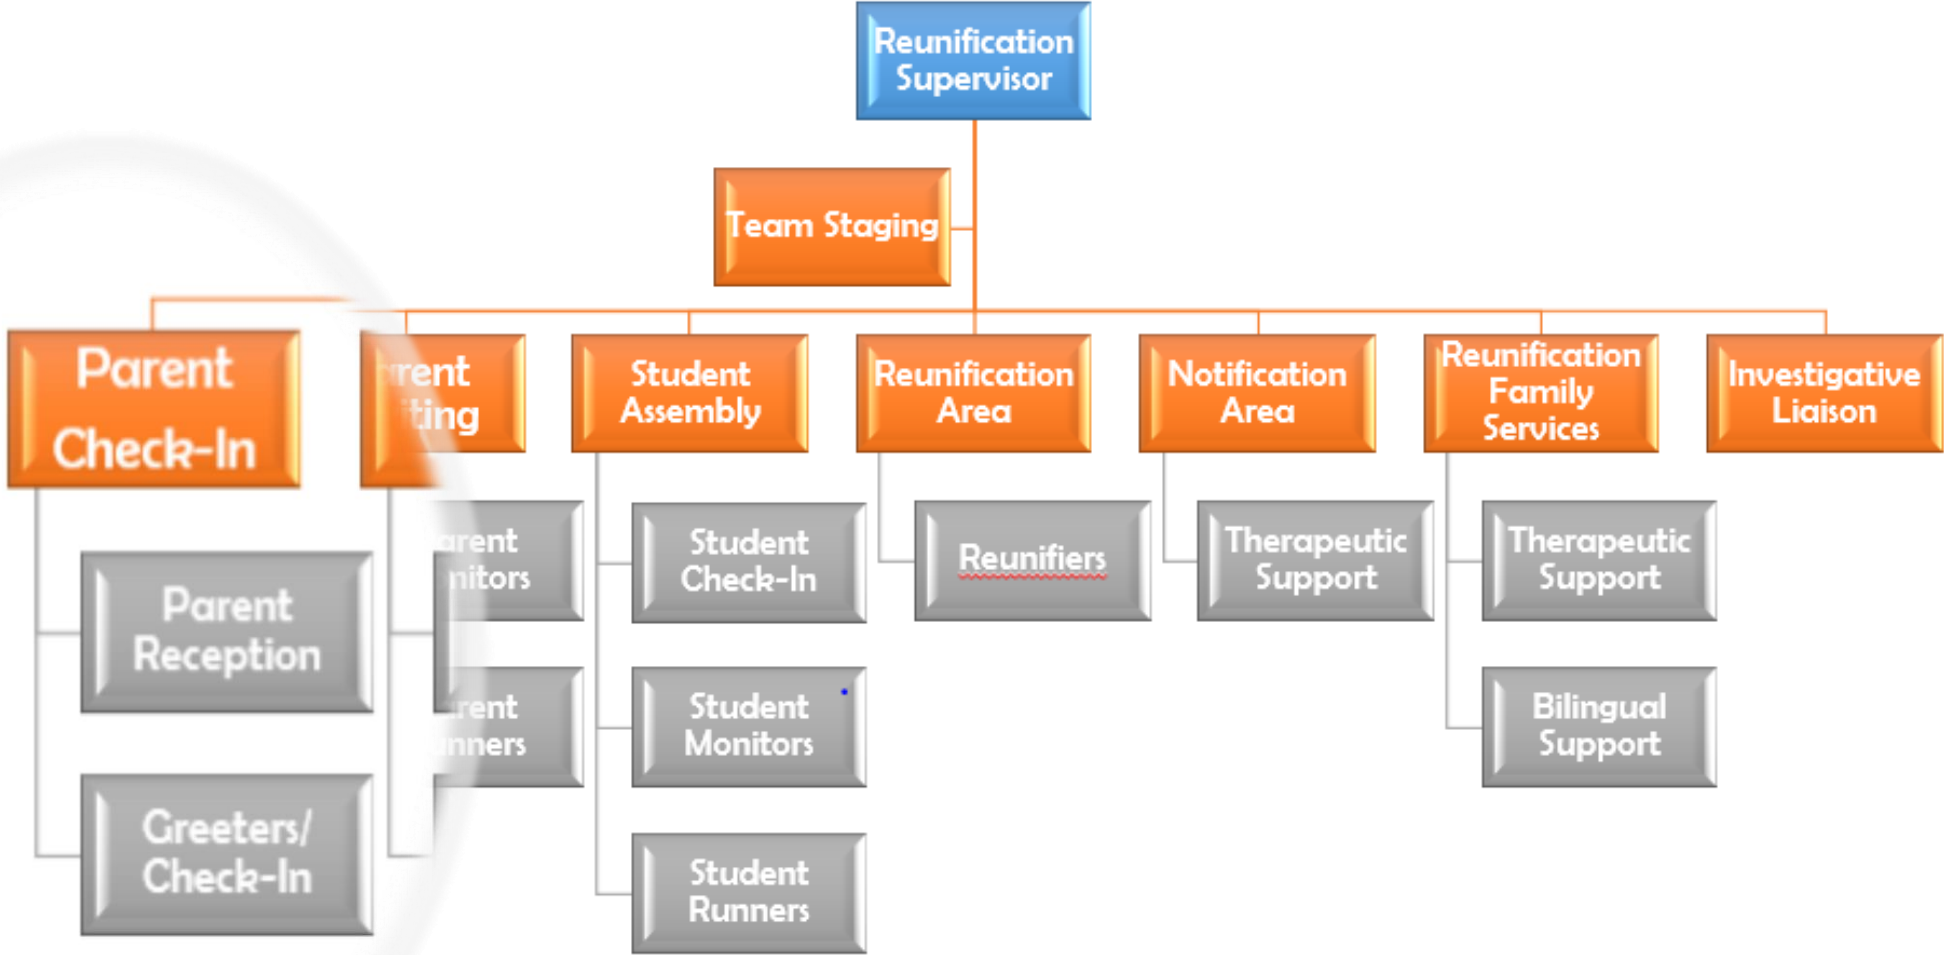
Reunification Supervisor

Team Staging

Parent Check-In

Parent Reception

Greeters/ Check-In

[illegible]rent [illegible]iting

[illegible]arent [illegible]nitors

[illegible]rent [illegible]nners

Student Assembly

Student Check-In

Student Monitors

Student Runners

Reunification Area

Reunifiers

Notification Area

Therapeutic Support

Reunification Family Services

Therapeutic Support

Bilingual Support

Investigative Liaison